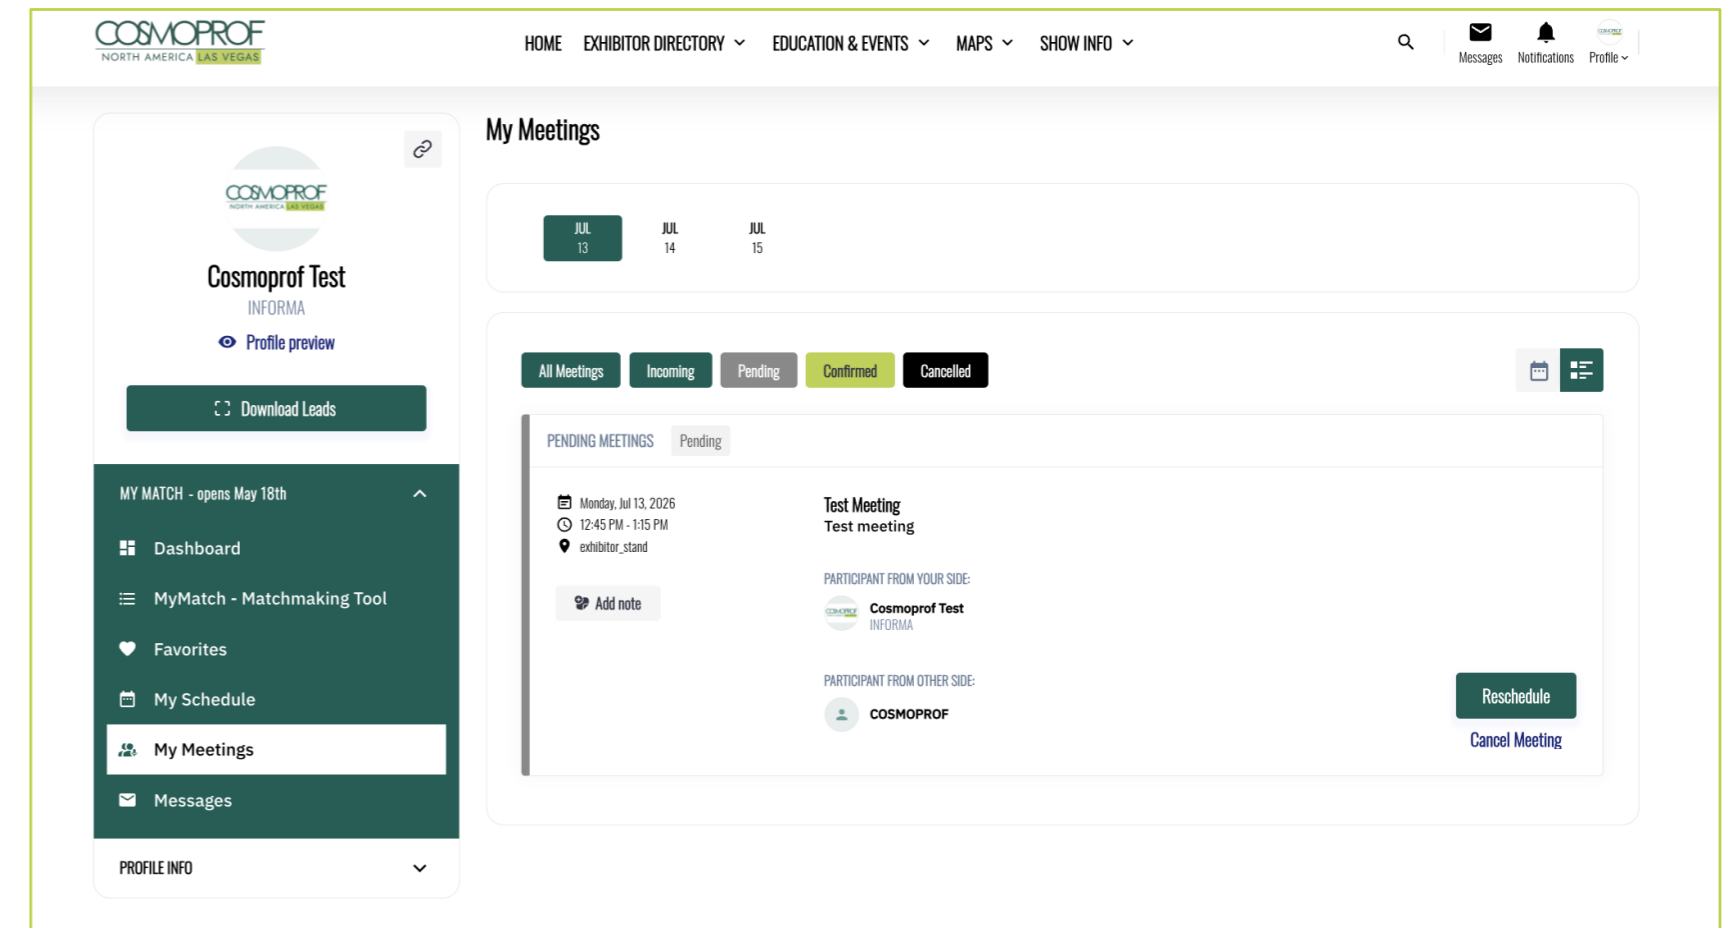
COSMOPROF
NORTH AMERICA LAS VEGAS

HOME EXHIBITOR DIRECTORY EDUCATION & EVENTS MAPS SHOW INFO

Messages Notifications Profile

COSMOPROF
NORTH AMERICA LAS VEGAS

Cosmoprof Test
INFORMA
Profile preview

Download Leads

MY MATCH - opens May 18th
Dashboard
MyMatch - Matchmaking Tool
Favorites
My Schedule
My Meetings
Messages

PROFILE INFO

My Meetings

JUL 13
JUL 14
JUL 15

All Meetings Incoming Pending Confirmed Cancelled

PENDING MEETINGS Pending

Monday, Jul 13, 2026
12:45 PM - 1:15 PM
exhibitor_stand

Add note

Test Meeting
Test meeting

PARTICIPANT FROM YOUR SIDE:
Cosmoprof Test
INFORMA

PARTICIPANT FROM OTHER SIDE:
COSMOPROF

Reschedule
Cancel Meeting